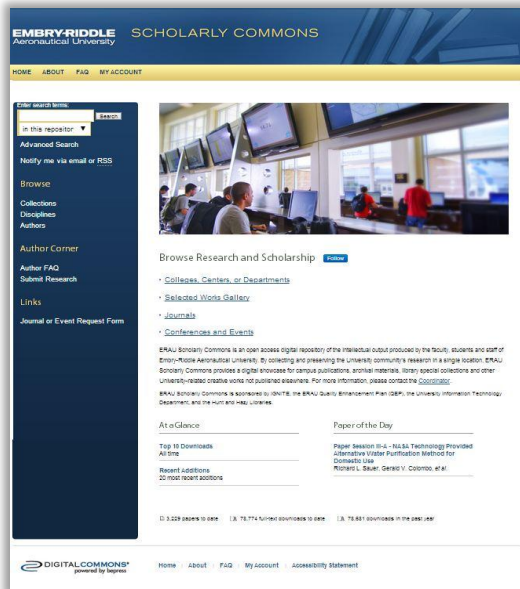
EMBRY-RIDDLE
Aeronautical University

SCHOLARLY COMMONS

HOME ABOUT FAQ MY ACCOUNT

Enter search terms:

Search

in this repository ▼

Advanced Search

Notify me via email or RSS

Browse

Collections
Disciplines
Authors

Author Corner

Author FAQ
Submit Research

Links

Journal or Event Request Form

Browse Research and Scholarship Follow

Colleges, Centers, or Departments

Selected Works Gallery

Journals

Conferences and Events

ERAU Scholarly Commons is an open access digital repository of the intellectual output produced by the faculty, students and staff of Embry-Riddle Aeronautical University. By collecting and preserving the University community's research in a single location, ERAU Scholarly Commons provides a digital showcase for campus publications, archival materials, library special collections and other University-related creative works not published elsewhere. For more information, please contact the Coordinator.

ERAU Scholarly Commons is sponsored by IGNITE, the ERAU Quality Enhancement Plan (QEP), the University Information Technology Department, and the Hunt and Hazy Libraries.

At a Glance

Top 10 Downloads
All time

Recent Additions
20 most recent additions

Paper of the Day

Paper Session III-A - NASA Technology Provided Alternative Water Purification Method for Domestic Use
Richard L. Sauer, Gerald V. Colombo, et al.

3,229 papers to date 75,774 full-text downloads to date 75,631 downloads in the past year

DIGITALCOMMONS powered by bepress

Home | About | FAQ | My Account | Accessibility Statement